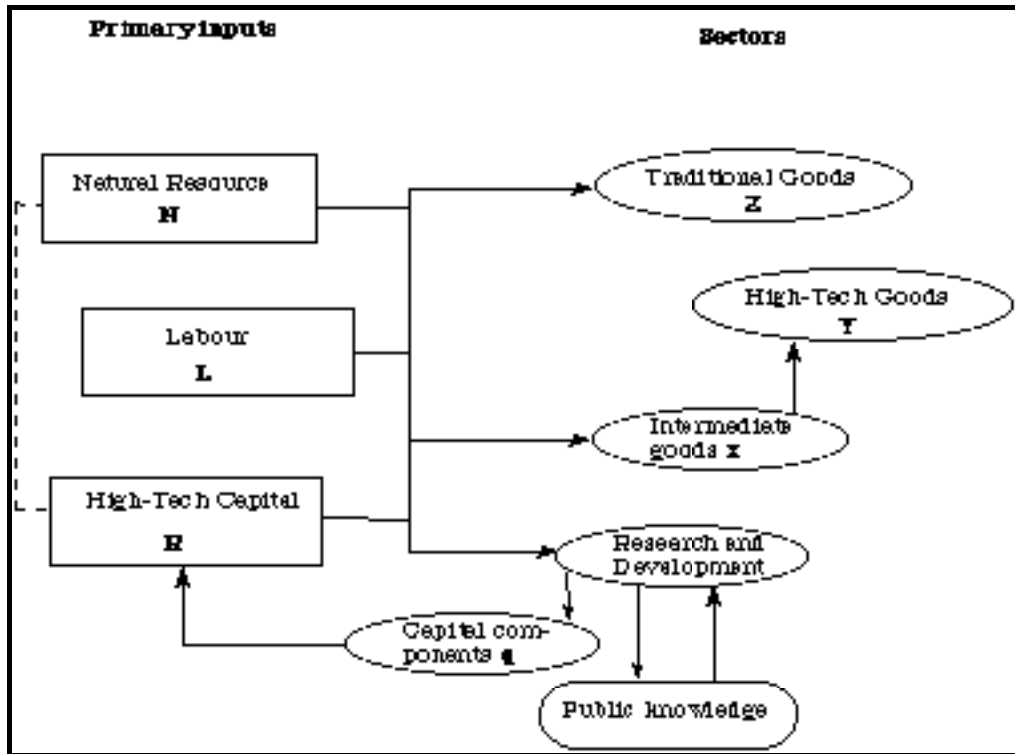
Primary inputs

Sectors

Natural Resource
N

Traditional Goods
Z

High-Tech Goods
Y

Labour
L

Intermediate goods x

High-Tech Capital
H

Research and Development

Capital components q

Public knowledge